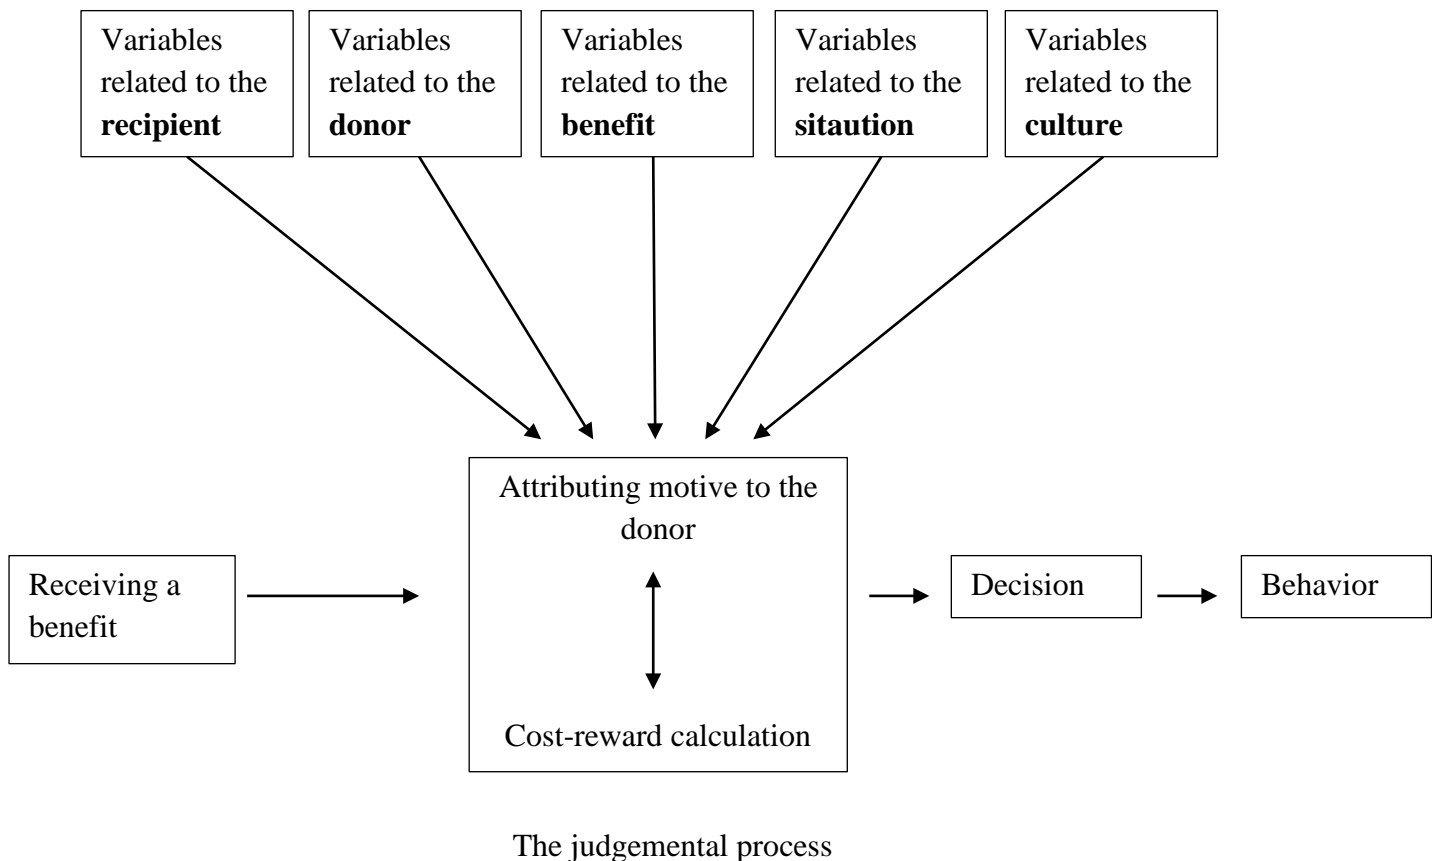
Variables related to the **recipient**

Variables related to the **donor**

Variables related to the **benefit**

Variables related to the **sitaution**

Variables related to the **culture**

Attributing motive to the donor

Cost-reward calculation

Receiving a benefit

Decision

Behavior

The judgemental process